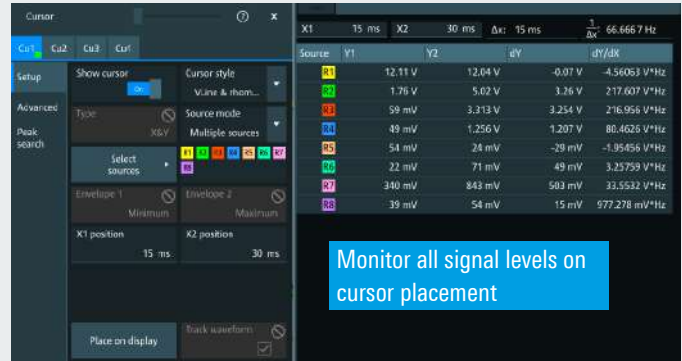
Cursor

Cu1 Cu2 Cu3 Cu4

Setup

Advanced

Peak search

Show cursor

On

Cursor style

V-line & rhom...

Type

X&Y

Source mode

Multiple sources

Select sources

R1 R2 R3 R4 R5 R6 R7 R8

Envelope 1

Minimum

Envelope 2

Maximum

X1 position

15 ms

X2 position

30 ms

Place on display

Track waveform

| X1 | 15 ms | X2 | 30 ms | Δx: 15 ms | $\frac{1}{\Delta x}$: 66.6667 Hz |
|---|---|---|---|---|---|

| Source | Y1 | Y2 | dY | dY/dX |
|---|---|---|---|---|
| R1 | 12.11 V | 12.04 V | -0.07 V | -4.56063 V*Hz |
| R2 | 1.76 V | 5.02 V | 3.26 V | 217.607 V*Hz |
| R3 | 59 mV | 3.313 V | 3.254 V | 216.956 V*Hz |
| R4 | 49 mV | 1.256 V | 1.207 V | 80.4626 V*Hz |
| R5 | 54 mV | 24 mV | -29 mV | -1.95456 V*Hz |
| R6 | 22 mV | 71 mV | 49 mV | 3.25759 V*Hz |
| R7 | 340 mV | 843 mV | 503 mV | 33.5532 V*Hz |
| R8 | 39 mV | 54 mV | 15 mV | 977.278 mV*Hz |

Monitor all signal levels on cursor placement